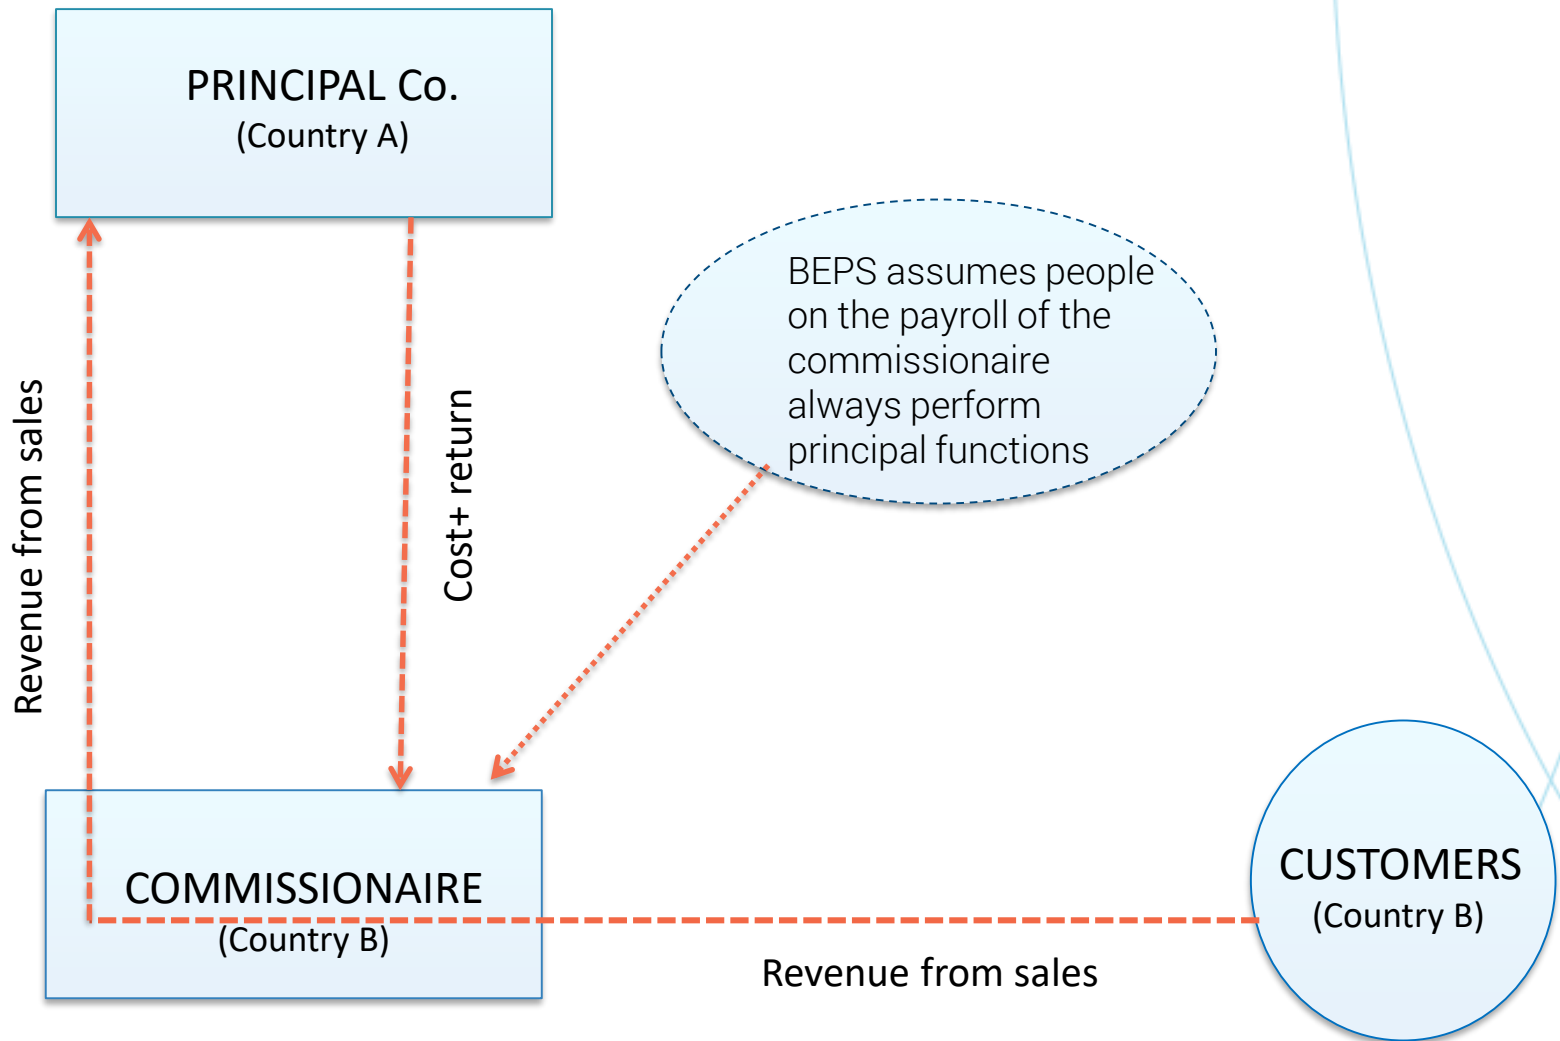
PRINCIPAL Co.
(Country A)

Revenue from sales

Cost+ return

BEPS assumes people on the payroll of the commissionaire always perform principal functions

COMMISSIONAIRE
(Country B)

CUSTOMERS
(Country B)

Revenue from sales